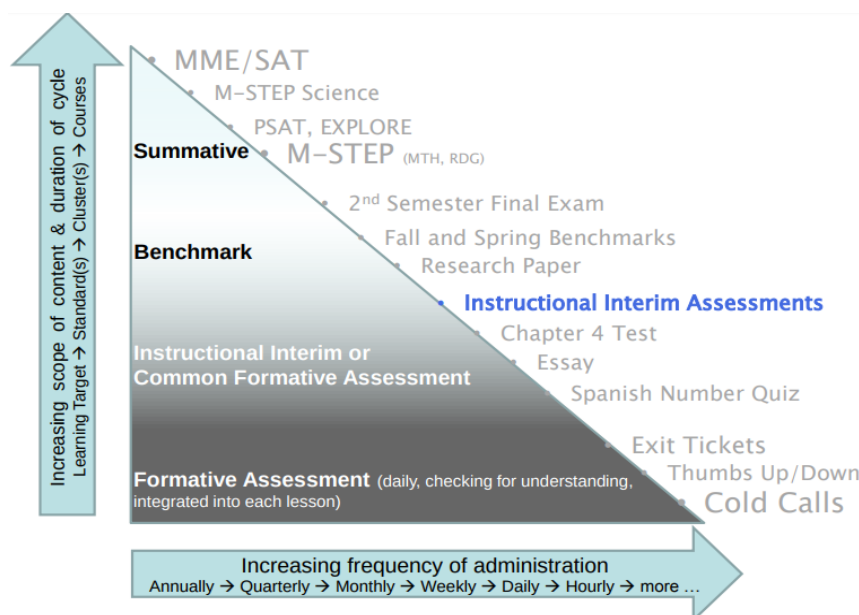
Increasing scope of content & duration of cycle
Learning Target → Standard(s) → Cluster(s) → Courses

MME/SAT
M-STEP Science
PSAT, EXPLORE
Summative
M-STEP (MTH, RDG)
2$^{nd}$ Semester Final Exam
Fall and Spring Benchmarks
Benchmark
Research Paper
Instructional Interim Assessments
Chapter 4 Test
Instructional Interim or Common Formative Assessment
Essay
Spanish Number Quiz
Exit Tickets
Thumbs Up/Down
Formative Assessment (daily, checking for understanding, integrated into each lesson)
Cold Calls

Increasing frequency of administration
Annually → Quarterly → Monthly → Weekly → Daily → Hourly → more …